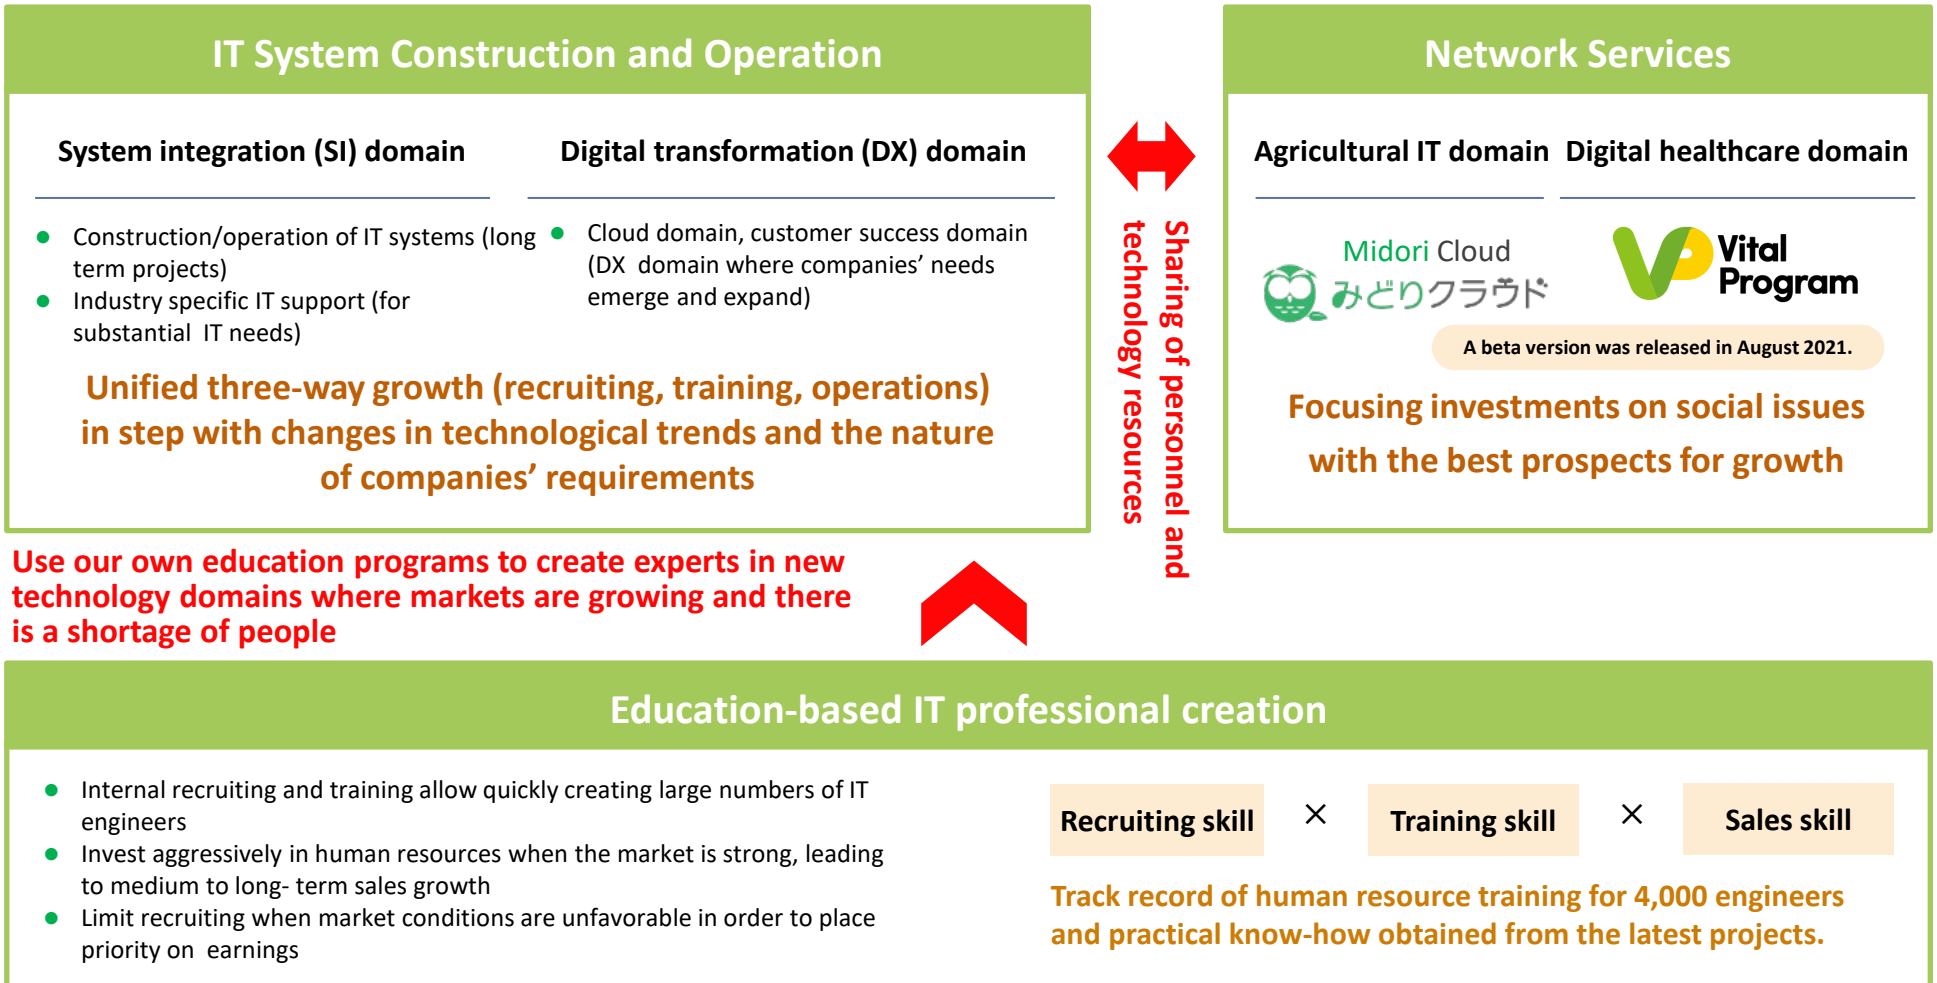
IT System Construction and Operation

System integration (SI) domain

Digital transformation (DX) domain

- Construction/operation of IT systems (long term projects)
- Industry specific IT support (for substantial IT needs)

- Cloud domain, customer success domain (DX domain where companies' needs emerge and expand)

Unified three-way growth (recruiting, training, operations) in step with changes in technological trends and the nature of companies' requirements

Sharing of personnel and technology resources

Network Services

Agricultural IT domain

Digital healthcare domain

Midori Cloud
みどりクラウド

Vital Program

A beta version was released in August 2021.

Focusing investments on social issues with the best prospects for growth

Use our own education programs to create experts in new technology domains where markets are growing and there is a shortage of people

Education-based IT professional creation

- Internal recruiting and training allow quickly creating large numbers of IT engineers
- Invest aggressively in human resources when the market is strong, leading to medium to long- term sales growth
- Limit recruiting when market conditions are unfavorable in order to place priority on earnings

Recruiting skill × Training skill × Sales skill

Track record of human resource training for 4,000 engineers and practical know-how obtained from the latest projects.